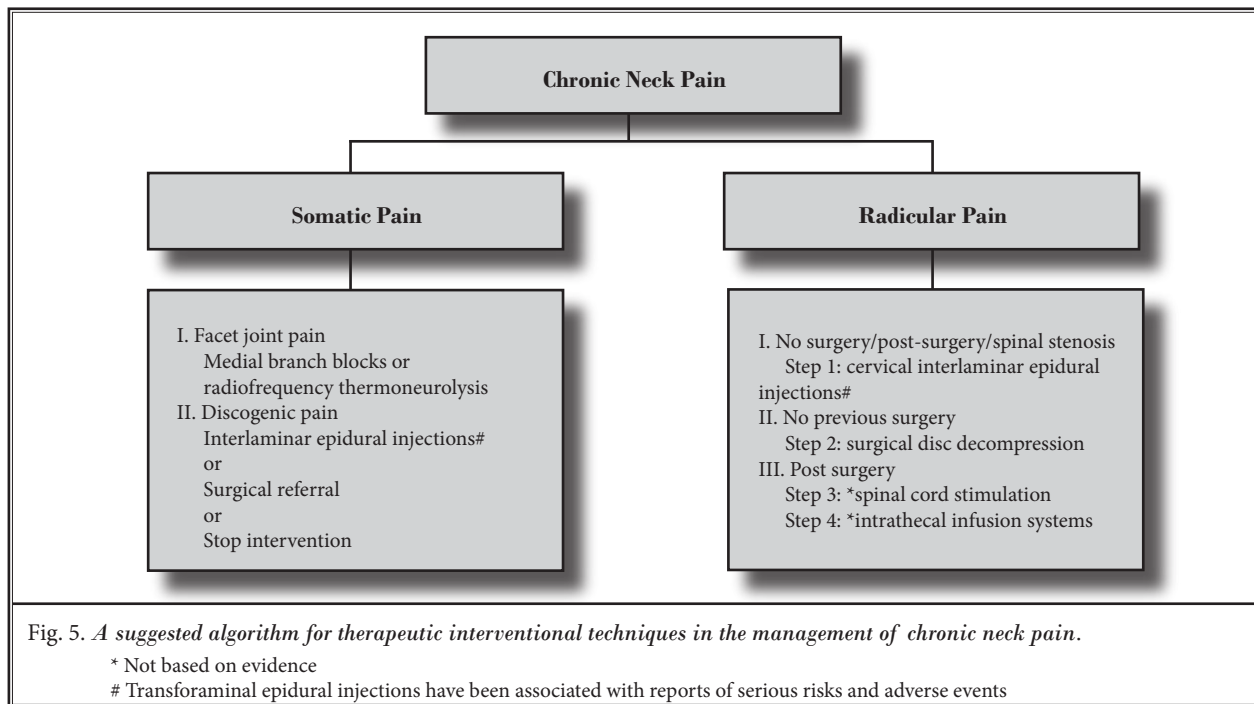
Chronic Neck Pain

Somatic Pain

Radicular Pain

I. Facet joint pain
Medial branch blocks or radiofrequency thermoneurolysis
II. Discogenic pain
Interlaminar epidural injections#
or
Surgical referral
or
Stop intervention

I. No surgery/post-surgery/spinal stenosis
Step 1: cervical interlaminar epidural injections#
II. No previous surgery
Step 2: surgical disc decompression
III. Post surgery
Step 3: *spinal cord stimulation
Step 4: *intrathecal infusion systems

Fig. 5. *A suggested algorithm for therapeutic interventional techniques in the management of chronic neck pain.*
\* Not based on evidence
\# Transforaminal epidural injections have been associated with reports of serious risks and adverse events